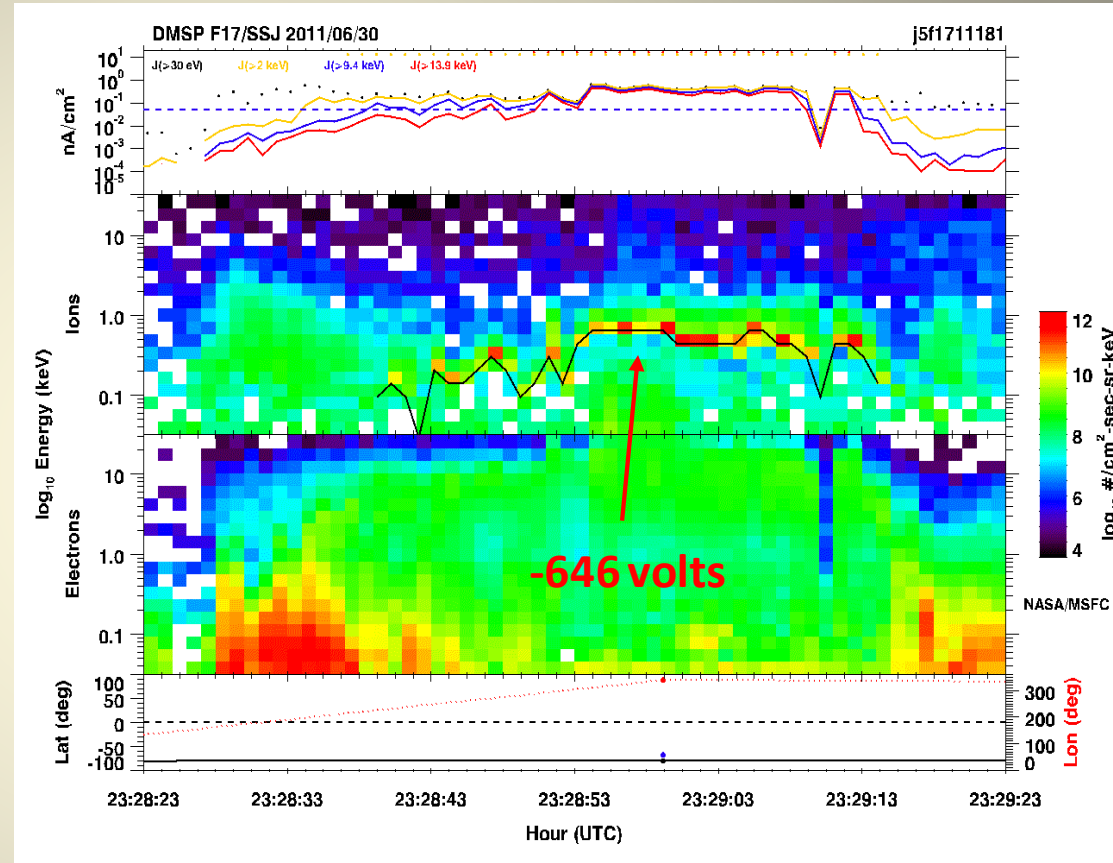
DMSP F17/SSJ 2011/06/30

j5f1711181

J(>30 eV) J(>2 keV) J(>9.4 keV) J(>13.9 keV)

$10^1$
$10^0$
$10^{-1}$
$10^{-2}$
$10^{-3}$
$10^{-4}$
$10^{-5}$

nA/cm$^2$

10
1.0
0.1

Ions

$\log_{10}$ Energy (keV)

10
1.0
0.1

Electrons

-646 volts

12
10
8
6
4

$\log_{10}$ #/cm$^2$-sec-sr-keV

NASA/MSFC

100
50
0
-50
-100

Lat (deg)

300
200
100
0

Lon (deg)

23:28:23 23:28:33 23:28:43 23:28:53 23:29:03 23:29:13 23:29:23

Hour (UTC)